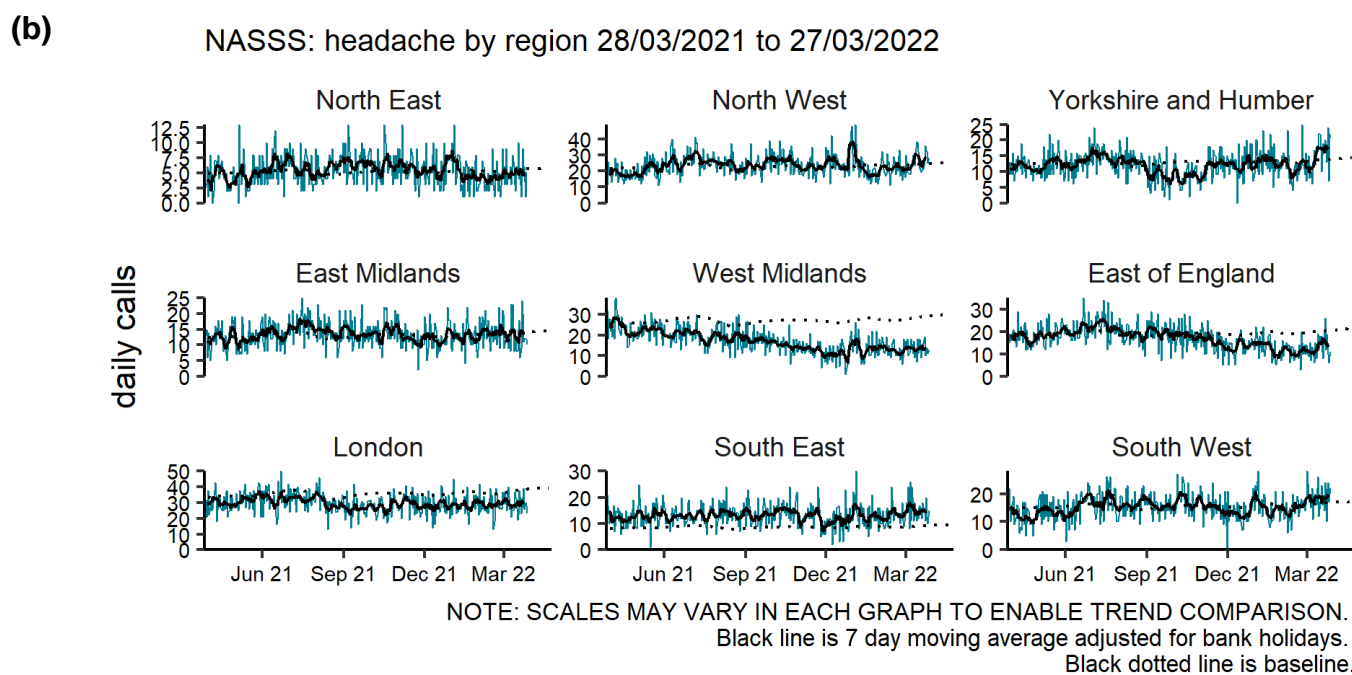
(b)

NASSS: headache by region 28/03/2021 to 27/03/2022

daily calls

North East
12.5
10.0
7.5
5.0
2.5
0.0

North West
40
30
20
10
0

Yorkshire and Humber
25
20
15
10
5
0

East Midlands
25
20
15
10
5
0

West Midlands
30
20
10
0

East of England
30
20
10
0

London
50
40
30
20
10
0
Jun 21 Sep 21 Dec 21 Mar 22

South East
30
20
10
0
Jun 21 Sep 21 Dec 21 Mar 22

South West
20
10
0
Jun 21 Sep 21 Dec 21 Mar 22

NOTE: SCALES MAY VARY IN EACH GRAPH TO ENABLE TREND COMPARISON.
Black line is 7 day moving average adjusted for bank holidays.
Black dotted line is baseline.